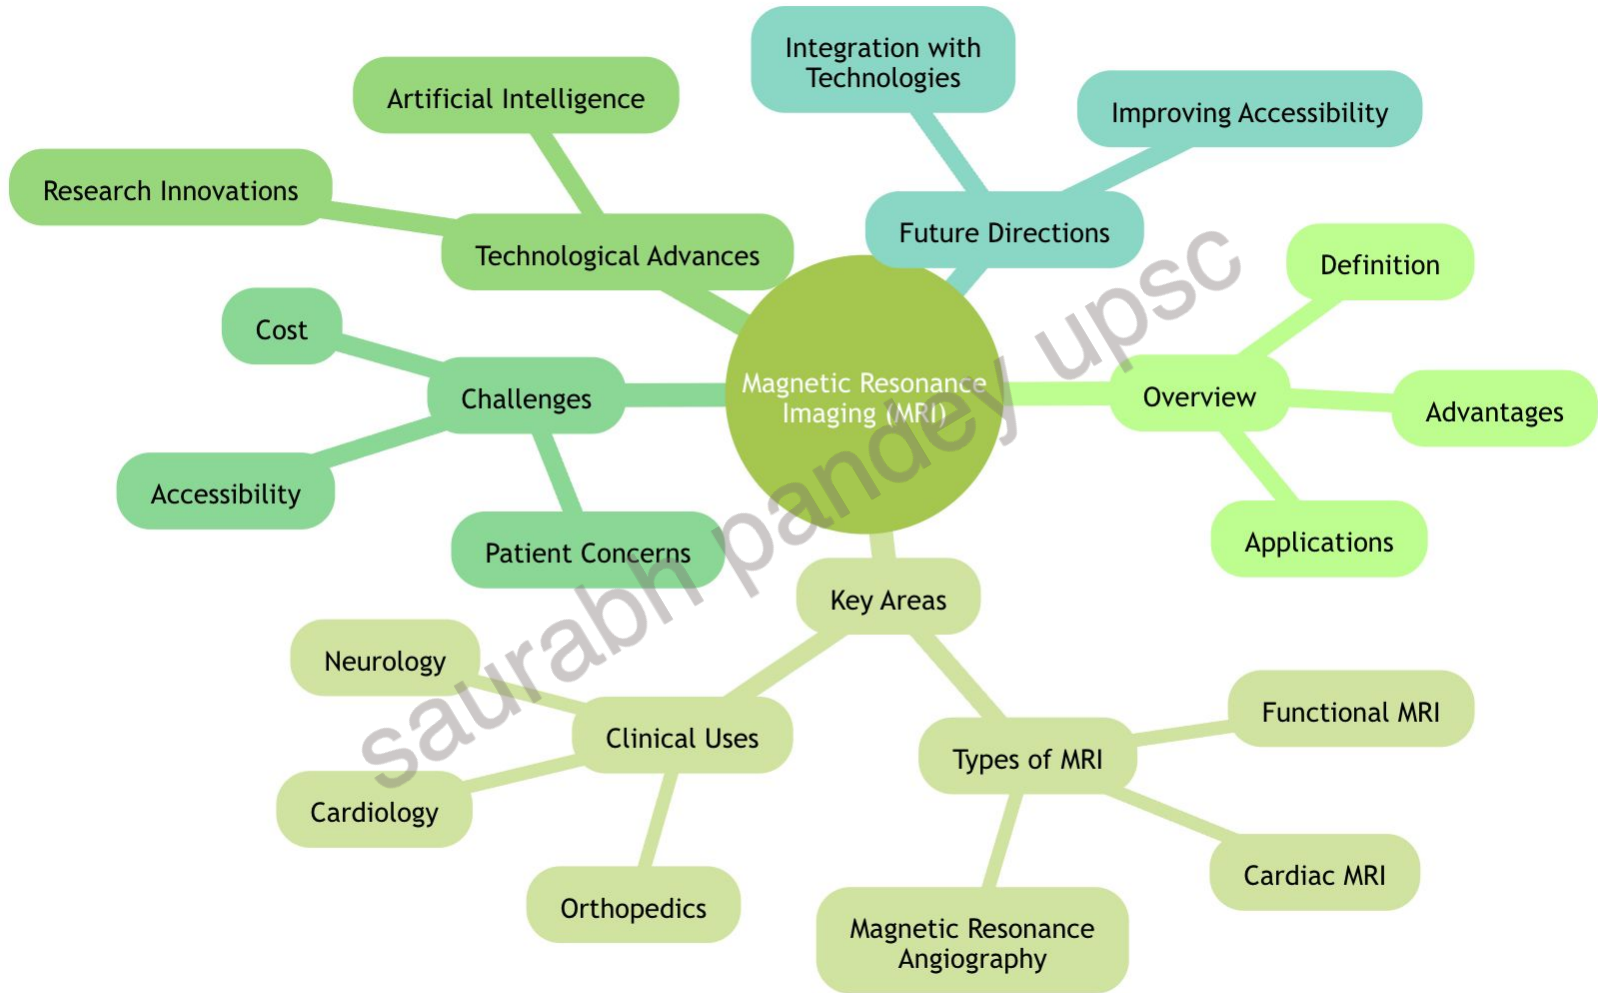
Magnetic Resonance Imaging (MRI)

Overview
Definition
Advantages
Applications

Key Areas
Clinical Uses
Neurology
Cardiology
Orthopedics
Types of MRI
Functional MRI
Cardiac MRI
Magnetic Resonance Angiography

Challenges
Cost
Accessibility
Patient Concerns

Technological Advances
Artificial Intelligence
Research Innovations

Future Directions
Integration with Technologies
Improving Accessibility

saurabh pandey upsc